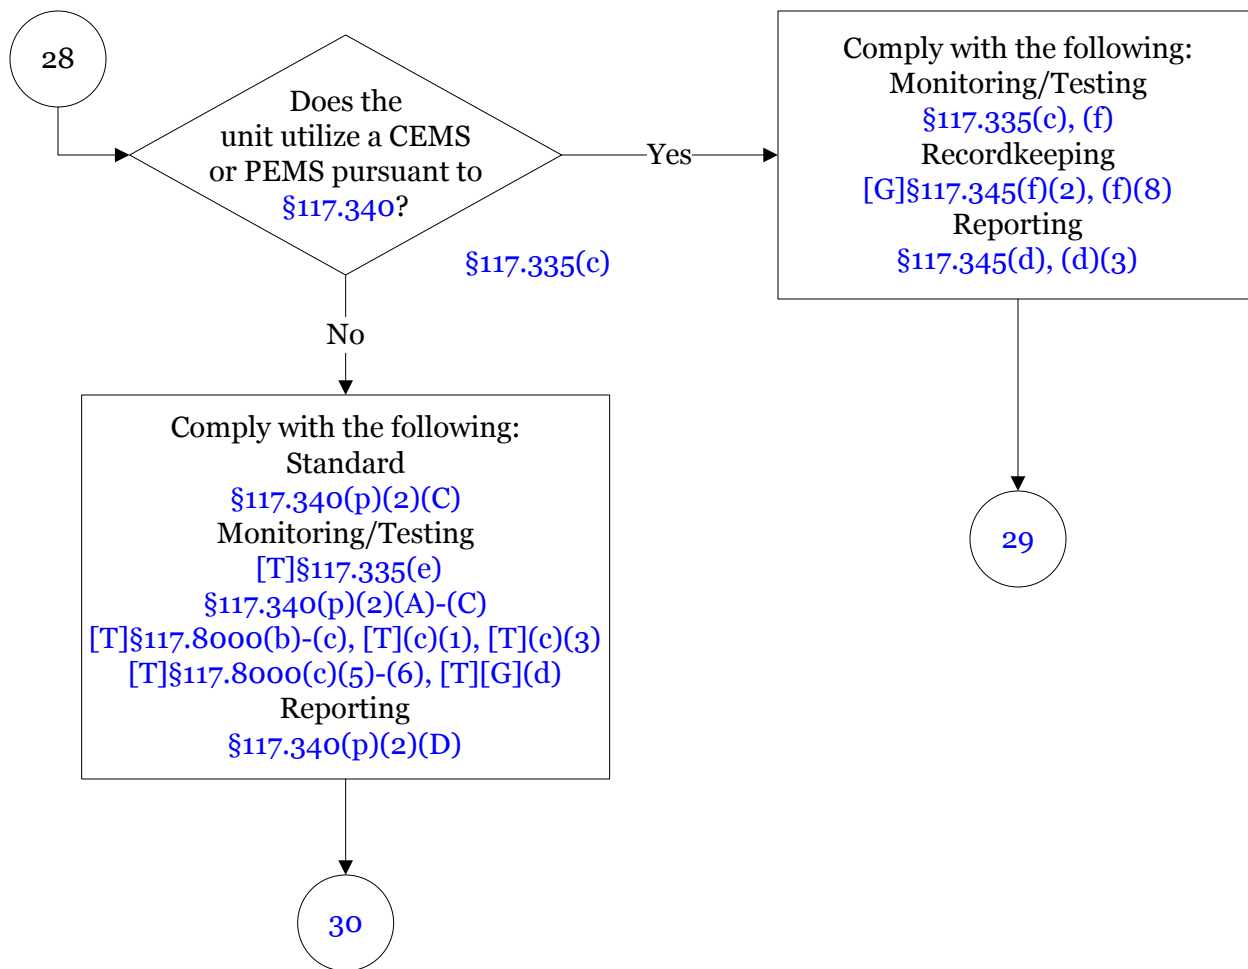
28

Does the unit utilize a CEMS or PEMS pursuant to §117.340?

§117.335(c)

Yes

Comply with the following:
Monitoring/Testing
§117.335(c), (f)
Recordkeeping
[G]§117.345(f)(2), (f)(8)
Reporting
§117.345(d), (d)(3)

No

Comply with the following:
Standard
§117.340(p)(2)(C)
Monitoring/Testing
[T]§117.335(e)
§117.340(p)(2)(A)-(C)
[T]§117.8000(b)-(c), [T](c)(1), [T](c)(3)
[T]§117.8000(c)(5)-(6), [T][G](d)
Reporting
§117.340(p)(2)(D)

29

30